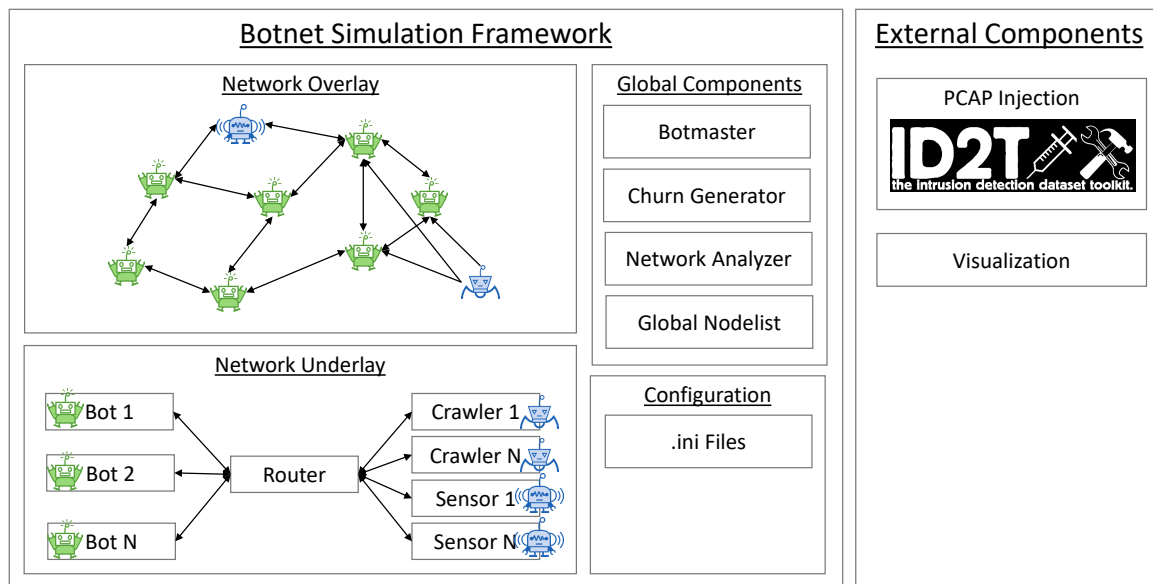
Botnet Simulation Framework

Network Overlay

Global Components

Botmaster

Churn Generator

Network Analyzer

Global Nodelist

Network Underlay

Bot 1

Bot 2

Bot N

Router

Crawler 1

Crawler N

Sensor 1

Sensor N

Configuration

.ini Files

External Components

PCAP Injection

ID2T

the intrusion detection dataset toolkit.

Visualization